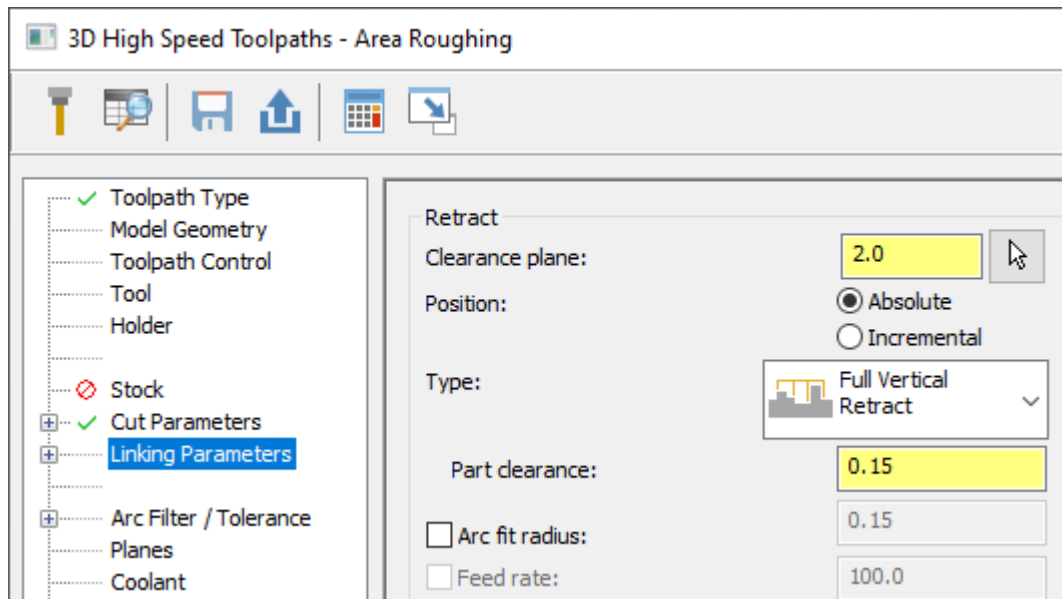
3D High Speed Toolpaths - Area Roughing

Toolpath Type
Model Geometry
Toolpath Control
Tool
Holder

Stock
Cut Parameters
Linking Parameters

Arc Filter / Tolerance
Planes
Coolant

Retract
Clearance plane: 2.0
Position:
Absolute
Incremental
Type: Full Vertical Retract
Part clearance: 0.15
Arc fit radius: 0.15
Feed rate: 100.0